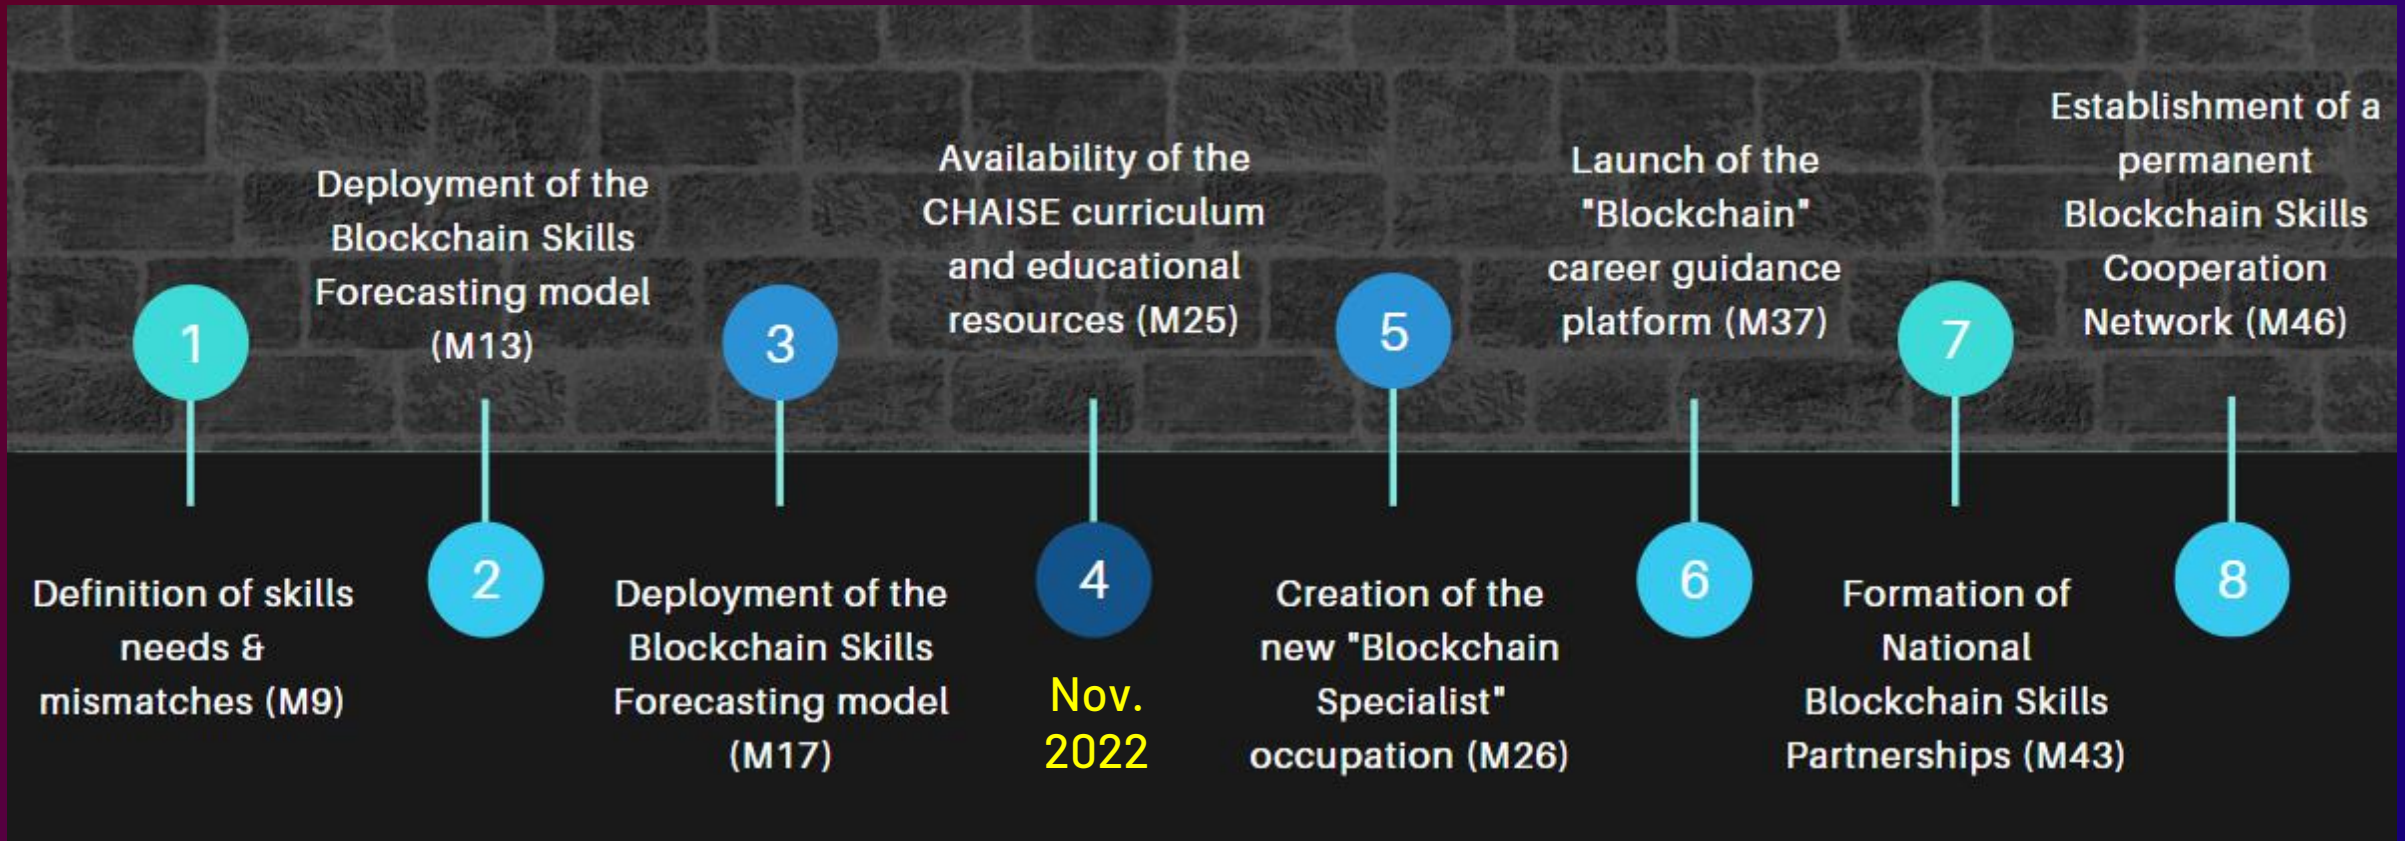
1

Definition of skills needs & mismatches (M9)

Deployment of the Blockchain Skills Forecasting model (M13)

2

3

Deployment of the Blockchain Skills Forecasting model (M17)

Availability of the CHAISE curriculum and educational resources (M25)

4

Nov. 2022

5

Creation of the new "Blockchain Specialist" occupation (M26)

Launch of the "Blockchain" career guidance platform (M37)

6

7

Formation of National Blockchain Skills Partnerships (M43)

Establishment of a permanent Blockchain Skills Cooperation Network (M46)

8